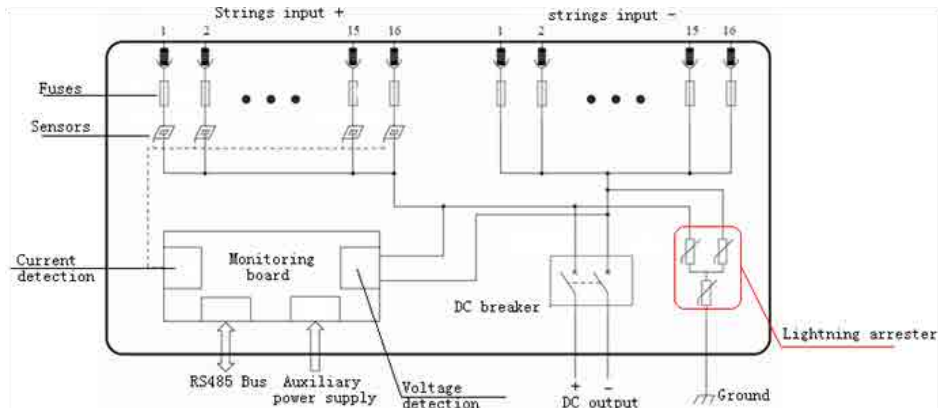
Strings input +

1 2 15 16

strings input -

1 2 15 16

Fuses

Sensors

Current detection

Monitoring board

DC breaker

Lightning arrester

RS485 Bus

Auxiliary power supply

Voltage detection

+ -

DC output

Ground